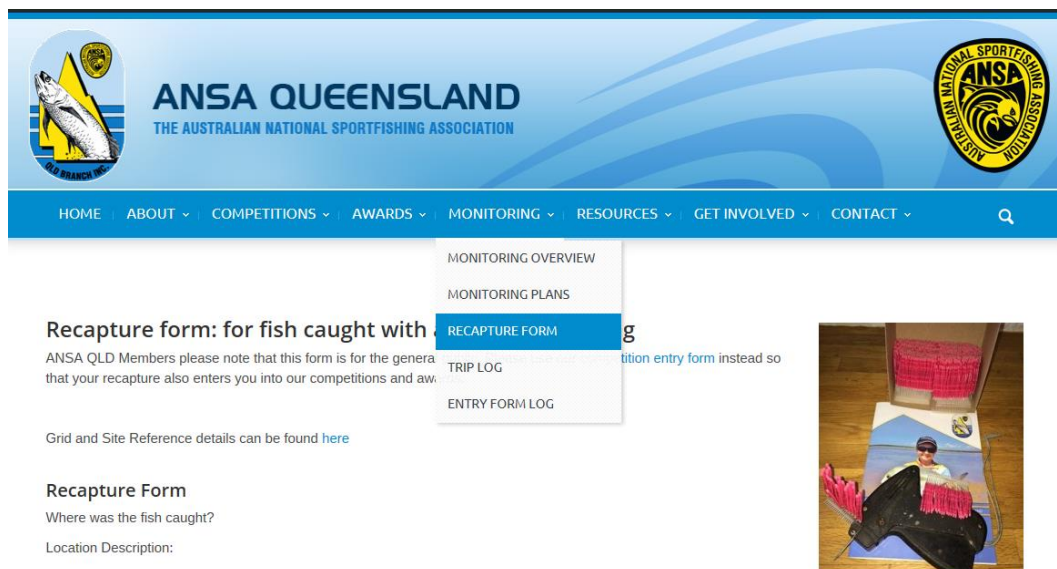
ANSA
QLD BRANCH INC.

ANSA QUEENSLAND
THE AUSTRALIAN NATIONAL SPORTFISHING ASSOCIATION

AUSTRALIAN NATIONAL SPORTFISHING ASSOCIATION
ANSA

HOME | ABOUT ˅ | COMPETITIONS ˅ | AWARDS ˅ | MONITORING ˅ | RESOURCES ˅ | GET INVOLVED ˅ | CONTACT ˅

MONITORING OVERVIEW
MONITORING PLANS
RECAPTURE FORM
TRIP LOG
ENTRY FORM LOG

Recapture form: for fish caught with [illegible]g

ANSA QLD Members please note that this form is for the genera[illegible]tition entry form instead so that your recapture also enters you into our competitions and aw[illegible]

Grid and Site Reference details can be found here

Recapture Form

Where was the fish caught?

Location Description: